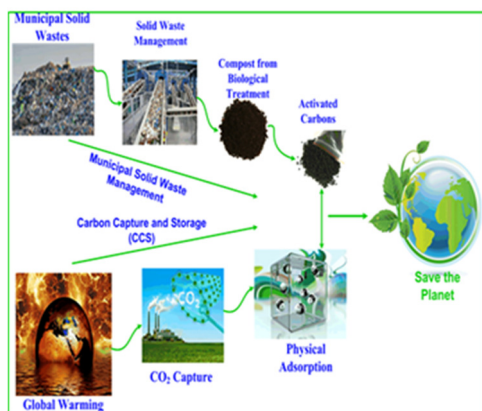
Municipal Solid Wastes

Solid Waste Management

Compost from Biological Treatment

Activated Carbons

Municipal Solid Waste Management

Carbon Capture and Storage (CCS)

Save the Planet

$CO_2$

Global Warming

$CO_2$ Capture

Physical Adsorption